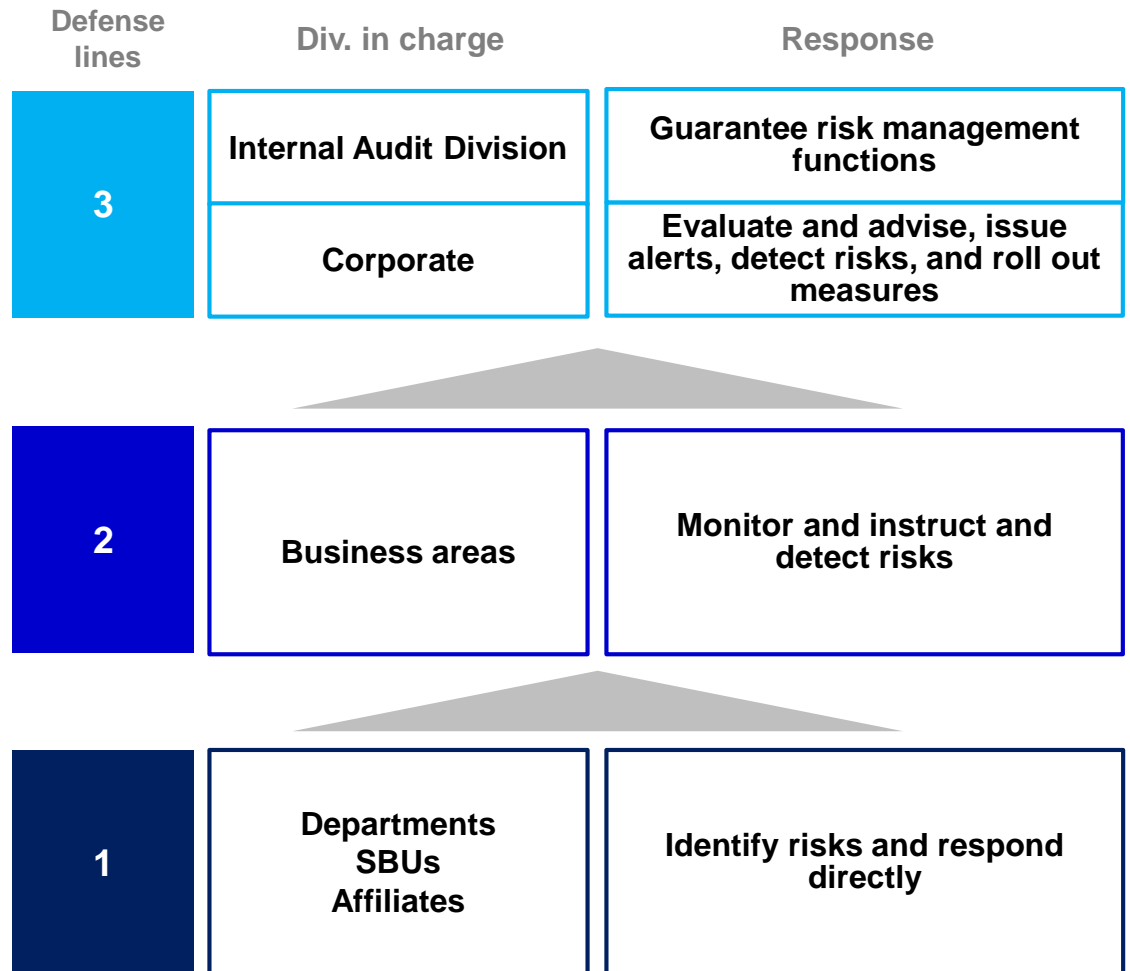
| Defense lines | Div. in charge | Response |
|---|---|---|
| 3 | Internal Audit Division | Guarantee risk management functions |
| | Corporate | Evaluate and advise, issue alerts, detect risks, and roll out measures |
| 2 | Business areas | Monitor and instruct and detect risks |
| 1 | Departments SBUs Affiliates | Identify risks and respond directly |